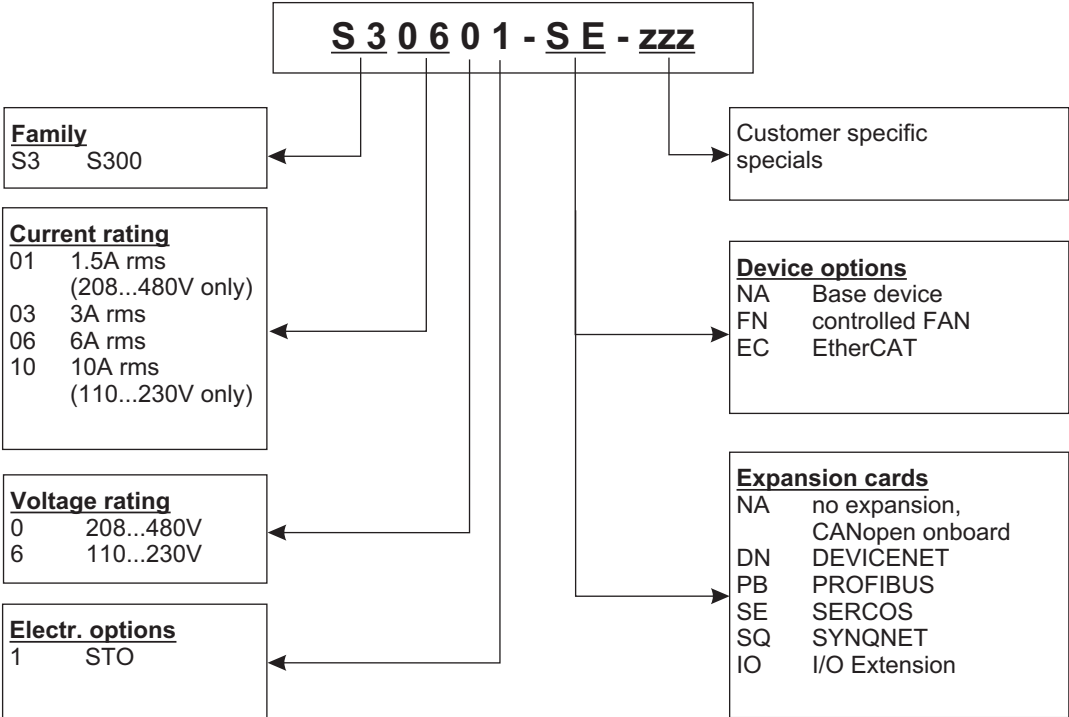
S 3 0 6 0 1 - S E - zzz

Family
S3 S300

Current rating
01 1.5A rms (208...480V only)
03 3A rms
06 6A rms
10 10A rms (110...230V only)

Voltage rating
0 208...480V
6 110...230V

Electr. options
1 STO

Customer specific specials

Device options
NA Base device
FN controlled FAN
EC EtherCAT

Expansion cards
NA no expansion, CANopen onboard
DN DEVICENET
PB PROFIBUS
SE SERCOS
SQ SYNQNET
IO I/O Extension